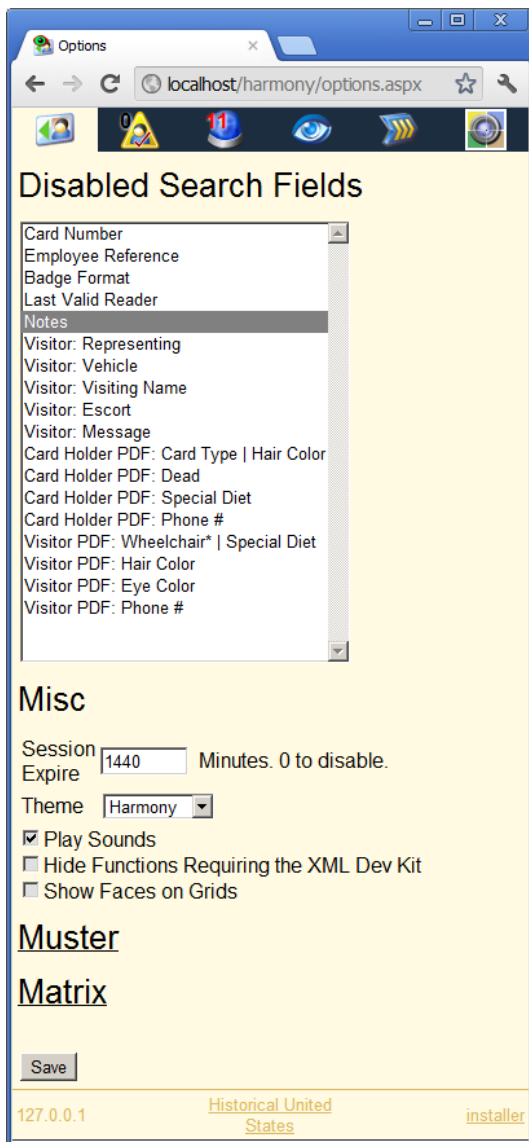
Options

localhost/harmony/options.aspx

0

11

Disabled Search Fields

Card Number
Employee Reference
Badge Format
Last Valid Reader
Notes
Visitor: Representing
Visitor: Vehicle
Visitor: Visiting Name
Visitor: Escort
Visitor: Message
Card Holder PDF: Card Type | Hair Color
Card Holder PDF: Dead
Card Holder PDF: Special Diet
Card Holder PDF: Phone #
Visitor PDF: Wheelchair* | Special Diet
Visitor PDF: Hair Color
Visitor PDF: Eye Color
Visitor PDF: Phone #

Misc

Session Expire 1440 Minutes. 0 to disable.

Theme Harmony

☑ Play Sounds
☐ Hide Functions Requiring the XML Dev Kit
☐ Show Faces on Grids

Muster

Matrix

Save

127.0.0.1 Historical United States installer